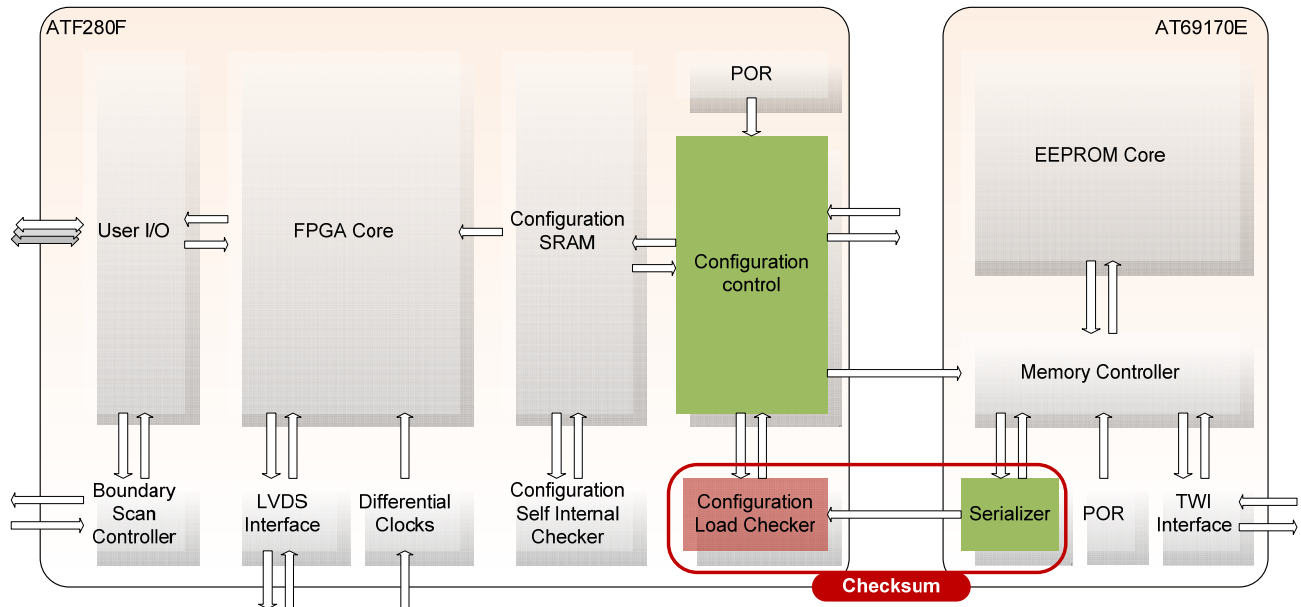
ATF280F

User I/O

FPGA Core

Configuration SRAM

POR

Configuration control

Boundary Scan Controller

LVDS Interface

Differential Clocks

Configuration Self Internal Checker

Configuration Load Checker

AT69170E

EEPROM Core

Memory Controller

Serializer

POR

TWI Interface

Checksum